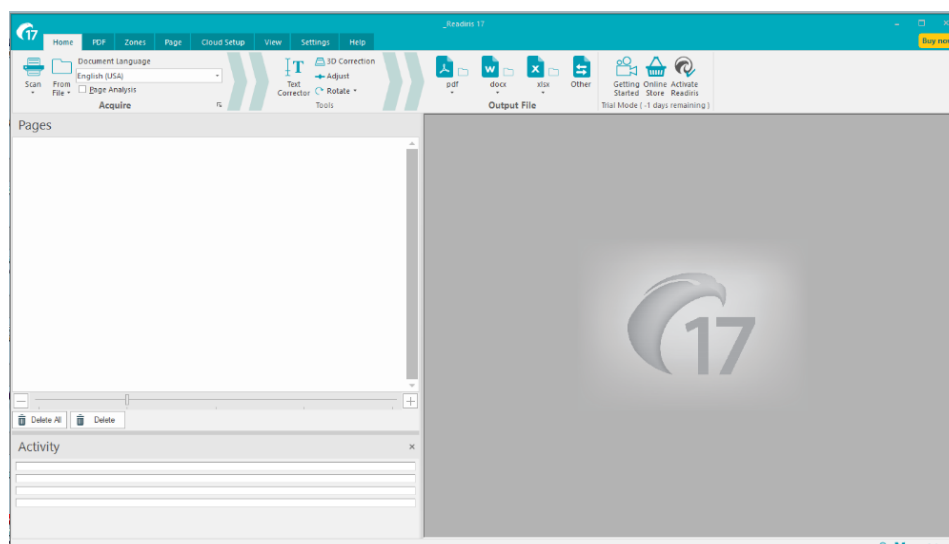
_Readiris 17

Buy no

Home PDF Zones Page Cloud Setup View Settings Help

Scan
From File
Document Language
English (USA)
Page Analysis
Acquire

Text Corrector
3D Correction
Adjust
Rotate
Tools

pdf
docx
xlsx
Other
Output File

Getting Started
Online Store
Activate Readiris
Trial Mode ( -1 days remaining )

Pages

Delete All
Delete

Activity

17